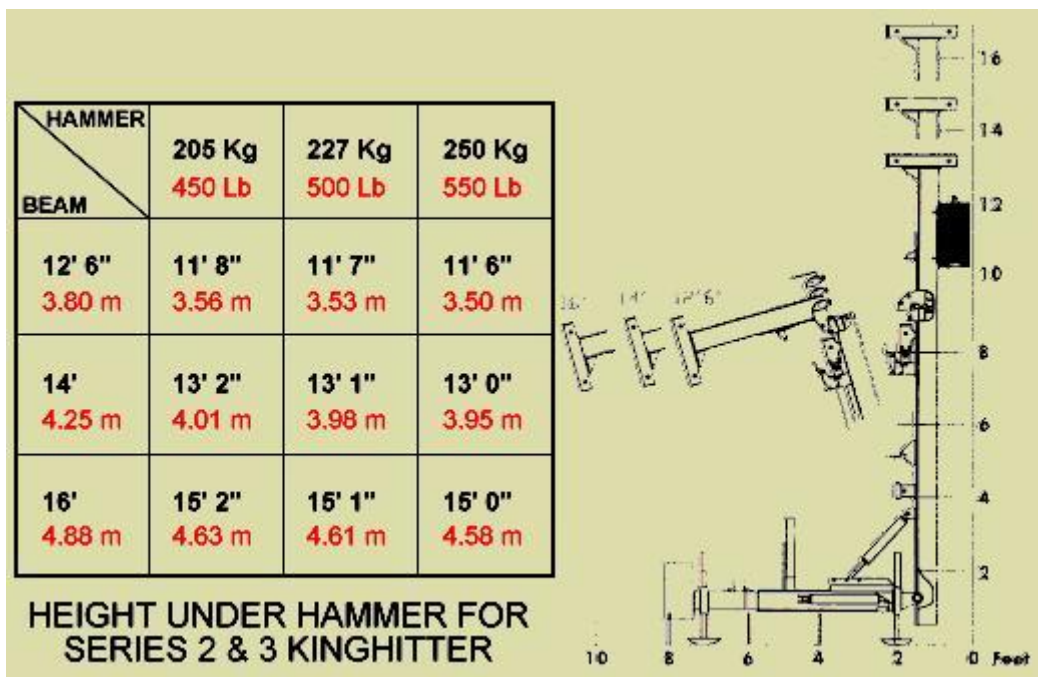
| HAMMER / BEAM | 205 Kg 450 Lb | 227 Kg 500 Lb | 250 Kg 550 Lb |
|---|---|---|---|
| 12' 6" 3.80 m | 11' 8" 3.56 m | 11' 7" 3.53 m | 11' 6" 3.50 m |
| 14' 4.25 m | 13' 2" 4.01 m | 13' 1" 3.98 m | 13' 0" 3.95 m |
| 16' 4.88 m | 15' 2" 4.63 m | 15' 1" 4.61 m | 15' 0" 4.58 m |

HEIGHT UNDER HAMMER FOR SERIES 2 & 3 KINGHITTER

16' 14' 12' 6"

16
14
12
10
8
6
4
2

10 8 6 4 2 0 Feet